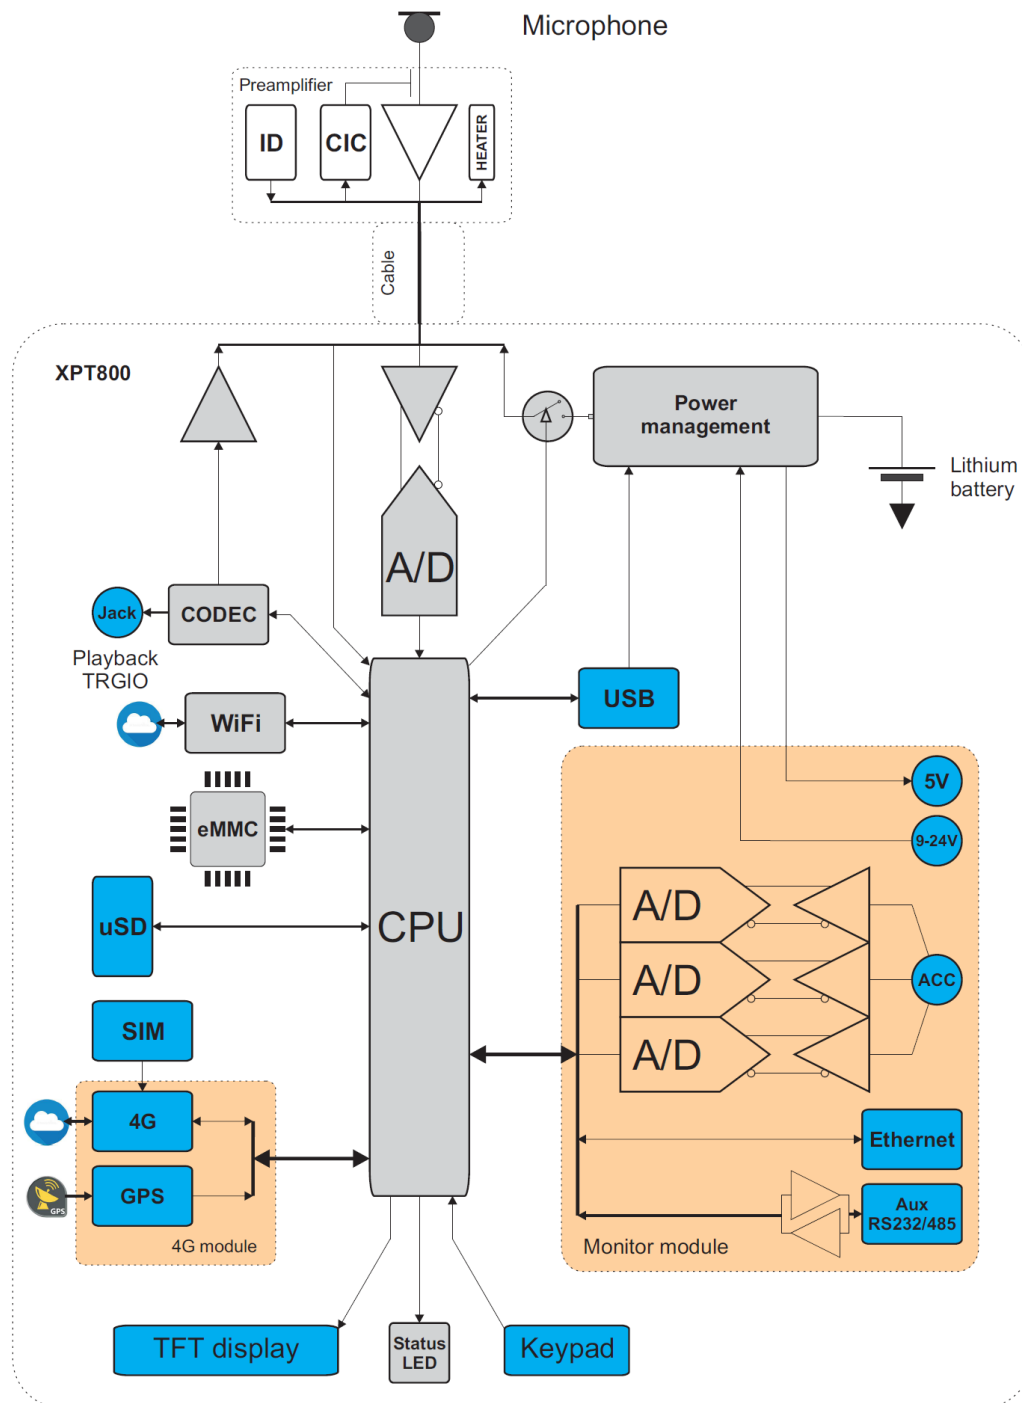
Microphone

Preamplifier

ID

CIC

HEATER

Cable

XPT800

A/D

Power management

Lithium battery

Jack

CODEC

Playback TRGIO

WiFi

eMMC

USB

5V

9-24V

CPU

uSD

A/D

A/D

A/D

ACC

SIM

4G

Ethernet

GPS

GPS

Aux RS232/485

4G module

Monitor module

TFT display

Status LED

Keypad